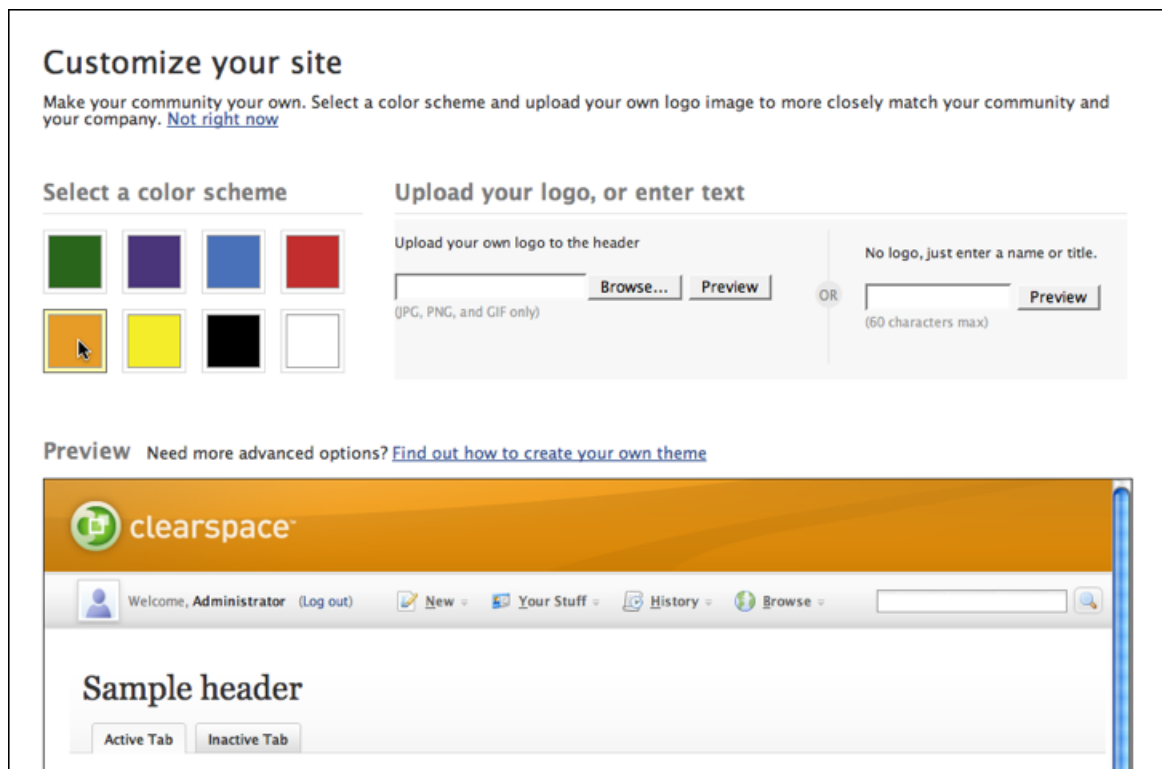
Customize your site

Make your community your own. Select a color scheme and upload your own logo image to more closely match your community and your company. Not right now

Select a color scheme

Upload your logo, or enter text

Upload your own logo to the header

Browse... Preview

(JPG, PNG, and GIF only)

OR

No logo, just enter a name or title.

Preview

(60 characters max)

Preview Need more advanced options? Find out how to create your own theme

clearspace

Welcome, Administrator (Log out) New Your Stuff History Browse

Sample header

Active Tab Inactive Tab